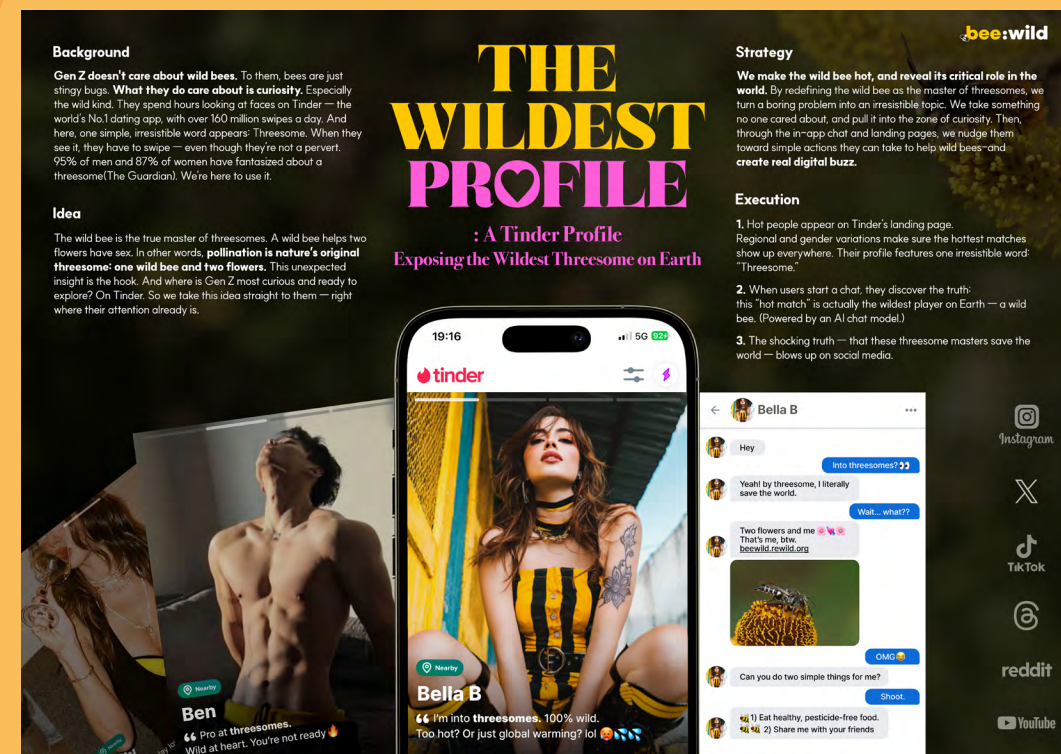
bee:wild

Background

Gen Z doesn't care about wild bees. To them, bees are just stingy bugs. What they do care about is curiosity. Especially the wild kind. They spend hours looking at faces on Tinder — the world's No.1 dating app, with over 160 million swipes a day. And here, one simple, irresistible word appears: Threesome. When they see it, they have to swipe — even though they're not a pervert. 95% of men and 87% of women have fantasized about a threesome(The Guardian). We're here to use it.

Idea

The wild bee is the true master of threesomes. A wild bee helps two flowers have sex. In other words, pollination is nature's original threesome: one wild bee and two flowers. This unexpected insight is the hook. And where is Gen Z most curious and ready to explore? On Tinder. So we take this idea straight to them — right where their attention already is.

THE WILDEST PROFILE

: A Tinder Profile
Exposing the Wildest Threesome on Earth

Strategy

We make the wild bee hot, and reveal its critical role in the world. By redefining the wild bee as the master of threesomes, we turn a boring problem into an irresistible topic. We take something no one cared about, and pull it into the zone of curiosity. Then, through the in-app chat and landing pages, we nudge them toward simple actions they can take to help wild bees—and create real digital buzz.

Execution

1. Hot people appear on Tinder's landing page. Regional and gender variations make sure the hottest matches show up everywhere. Their profile features one irresistible word: "Threesome."

2. When users start a chat, they discover the truth: this "hot match" is actually the wildest player on Earth — a wild bee. (Powered by an AI chat model.)

3. The shocking truth — that these threesome masters save the world — blows up on social media.

19:16 5G 92+

tinder

Nearby
Bella B
66 I'm into threesomes. 100% wild. Too hot? Or just global warming? lol

Nearby
Ben
66 Pro at threesomes. Wild at heart. You're not ready

Bella B
Hey
Into threesomes?
Yeah! by threesome, I literally save the world.
Wait... what??
Two flowers and me
That's me, btw.
beewild.rewild.org
OMG
Can you do two simple things for me?
Shoot.
1) Eat healthy, pesticide-free food.
2) Share me with your friends

Instagram
TikTok
reddit
YouTube